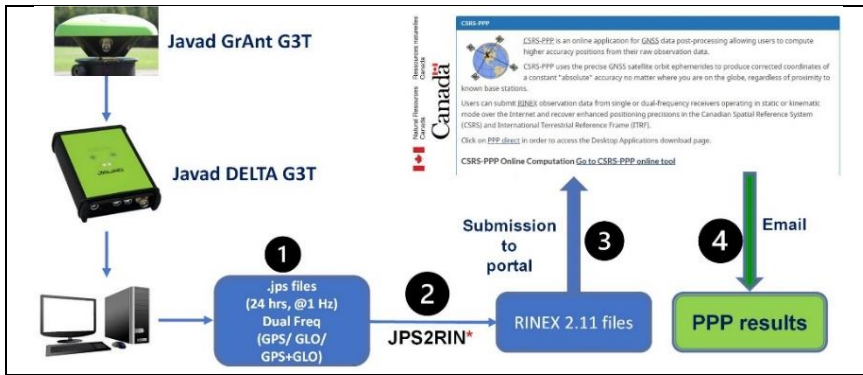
Javad GrAnt G3T

Javad DELTA G3T

JAVAD

Natural Resources Canada

Ressources naturelles Canada

Canada

CSRS-PPP

CSRS-PPP is an online application for GNSS data post-processing allowing users to compute higher accuracy positions from their raw observation data.

CSRS-PPP uses the precise GNSS satellite orbit ephemerides to produce corrected coordinates of a constant "absolute" accuracy no matter where you are on the globe, regardless of proximity to known base stations.

Users can submit RINEX observation data from single or dual-frequency receivers operating in static or kinematic mode over the Internet and recover enhanced positioning precisions in the Canadian Spatial Reference System (CSRS) and International Terrestrial Reference Frame (ITRF).

Click on PPP direct in order to access the Desktop Applications download page.

CSRS-PPP Online Computation Go to CSRS-PPP online tool

1

.jps files (24 hrs, @1 Hz) Dual Freq (GPS/ GLO/ GPS+GLO)

2

JPS2RIN*

RINEX 2.11 files

Submission to portal

3

4

Email

PPP results